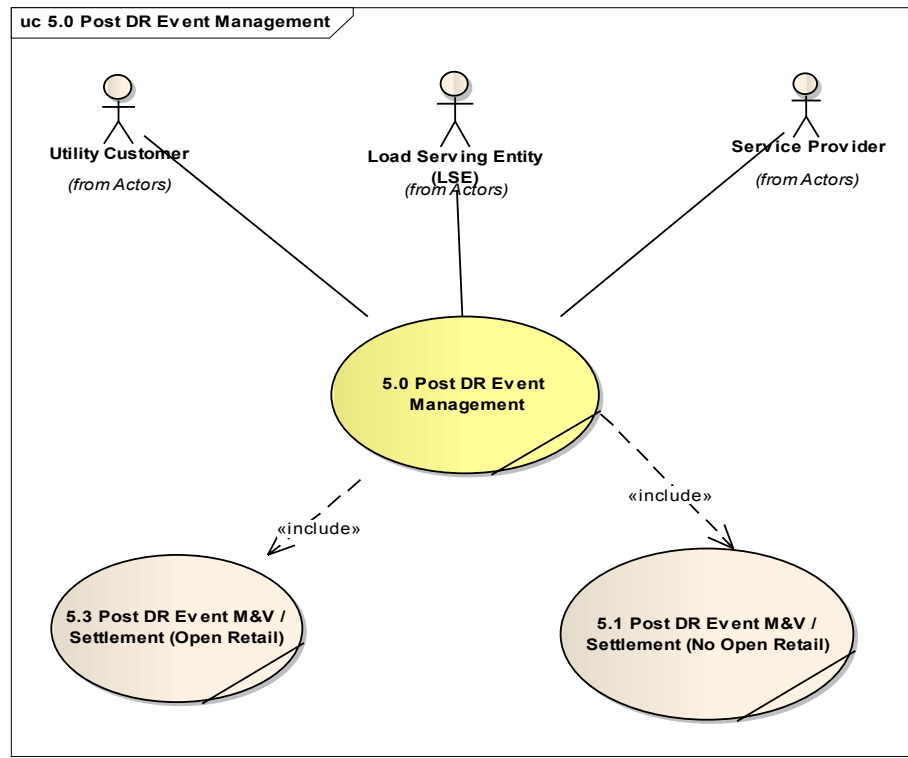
uc 5.0 Post DR Event Management

Utility Customer

(from Actors)

Load Serving Entity (LSE)

(from Actors)

Service Provider

(from Actors)

5.0 Post DR Event Management

«include»

«include»

5.3 Post DR Event M&V / Settlement (Open Retail)

5.1 Post DR Event M&V / Settlement (No Open Retail)